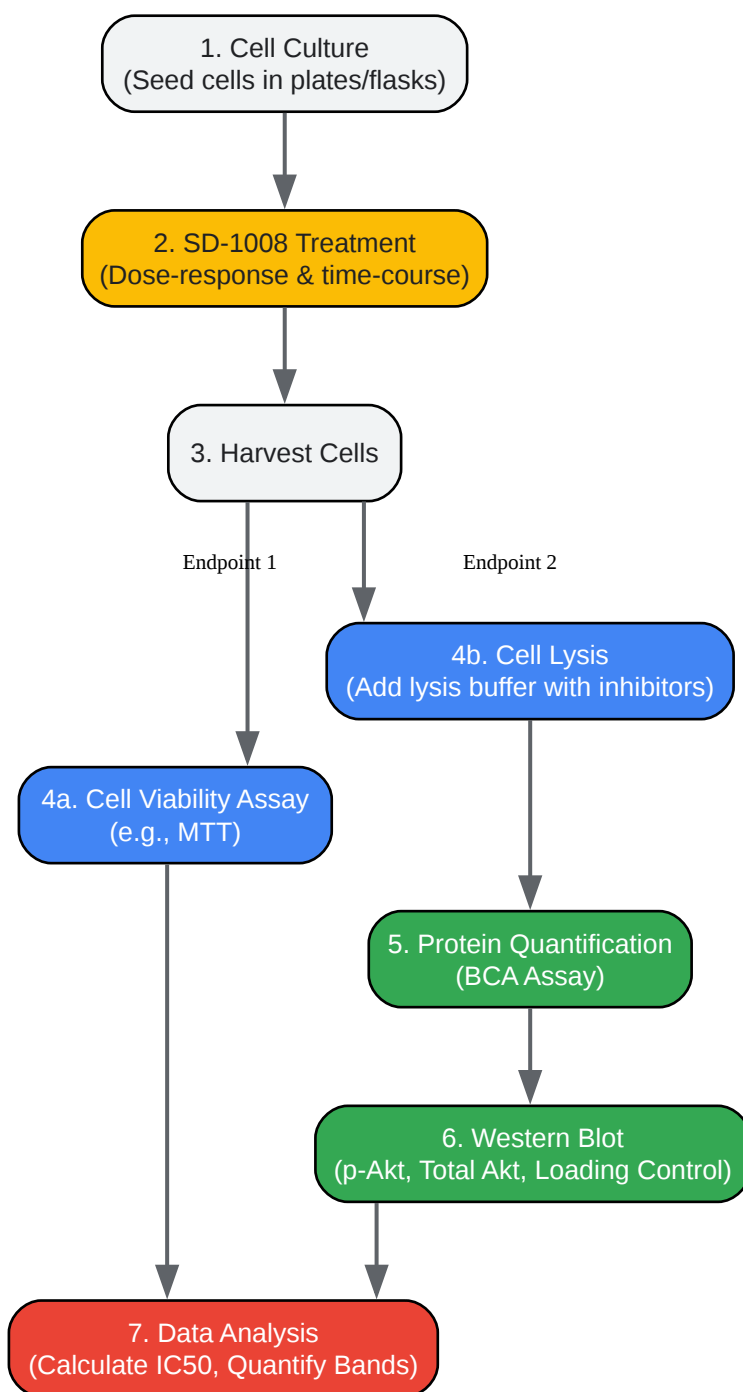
1. Cell Culture
(Seed cells in plates/flasks)

2. SD-1008 Treatment
(Dose-response & time-course)

3. Harvest Cells

Endpoint 1

Endpoint 2

4b. Cell Lysis
(Add lysis buffer with inhibitors)

4a. Cell Viability Assay
(e.g., MTT)

5. Protein Quantification
(BCA Assay)

6. Western Blot
(p-Akt, Total Akt, Loading Control)

7. Data Analysis
(Calculate IC50, Quantify Bands)